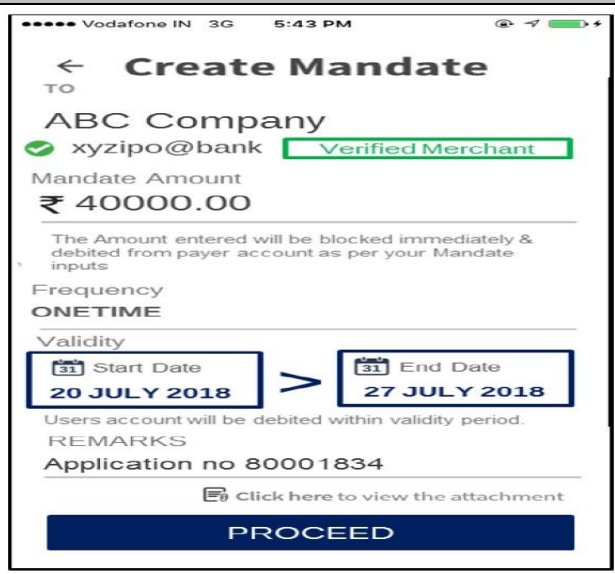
●●●●● Vodafone IN 3G 5:43 PM

← Create Mandate

TO

ABC Company

xyzipo@bank Verified Merchant

Mandate Amount

₹ 40000.00

The Amount entered will be blocked immediately & debited from payer account as per your Mandate inputs

Frequency

ONETIME

Validity

31 Start Date

20 JULY 2018

>

31 End Date

27 JULY 2018

Users account will be debited within validity period.

REMARKS

Application no 80001834

Click here to view the attachment

PROCEED